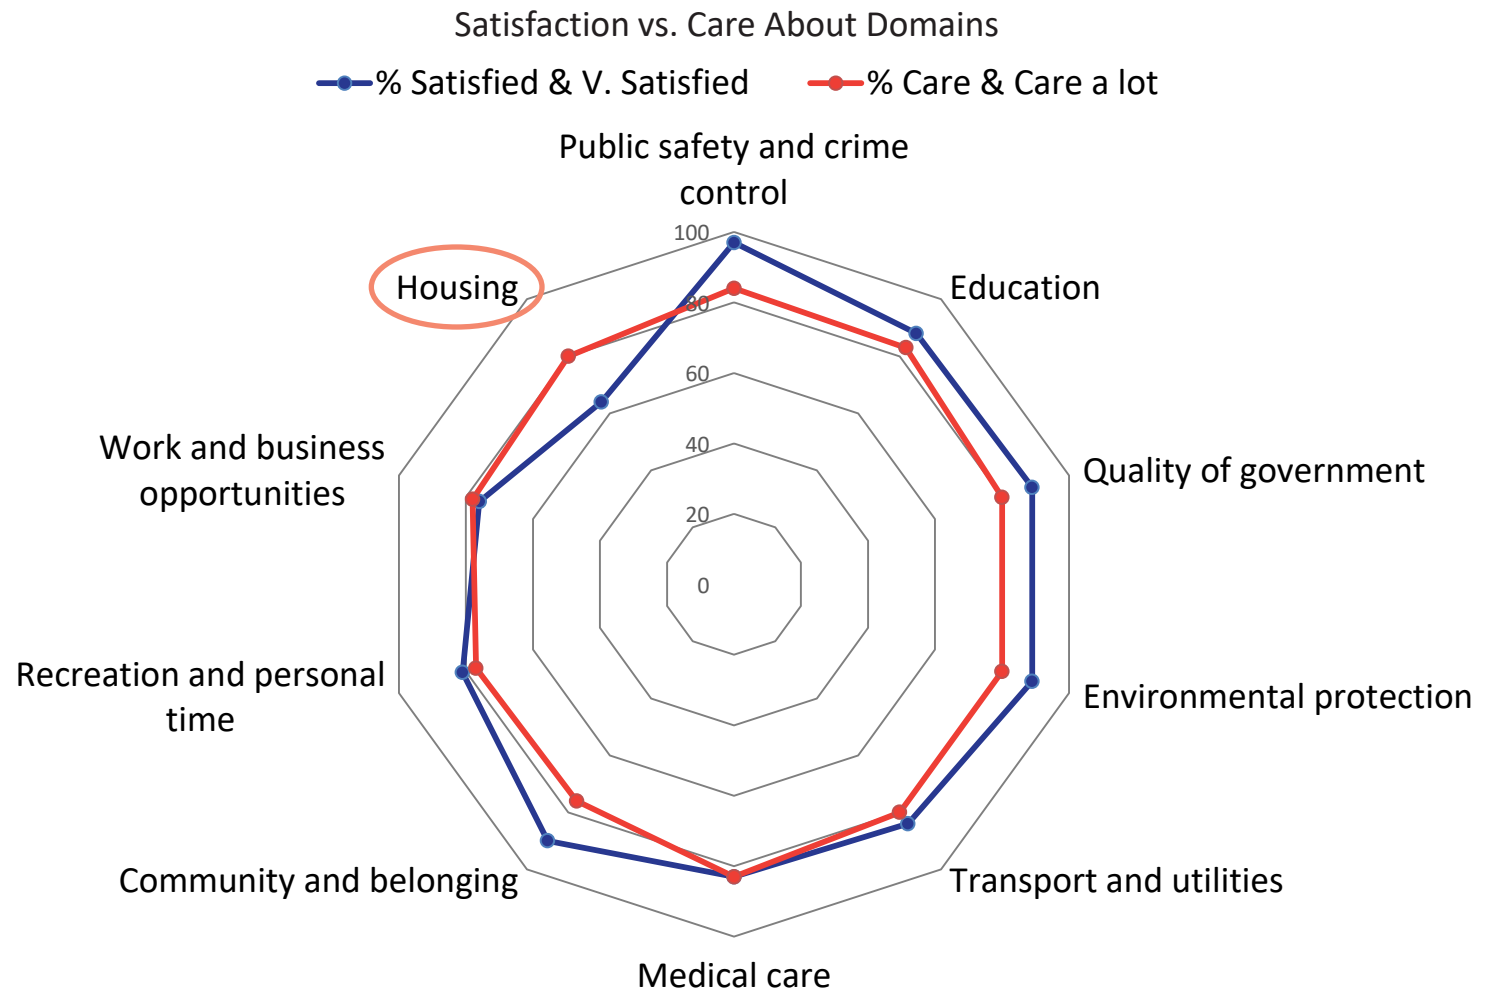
Satisfaction vs. Care About Domains

% Satisfied & V. Satisfied
% Care & Care a lot

Public safety and crime control
Education
Quality of government
Environmental protection
Transport and utilities
Medical care
Community and belonging
Recreation and personal time
Work and business opportunities
Housing

100
80
60
40
20
0